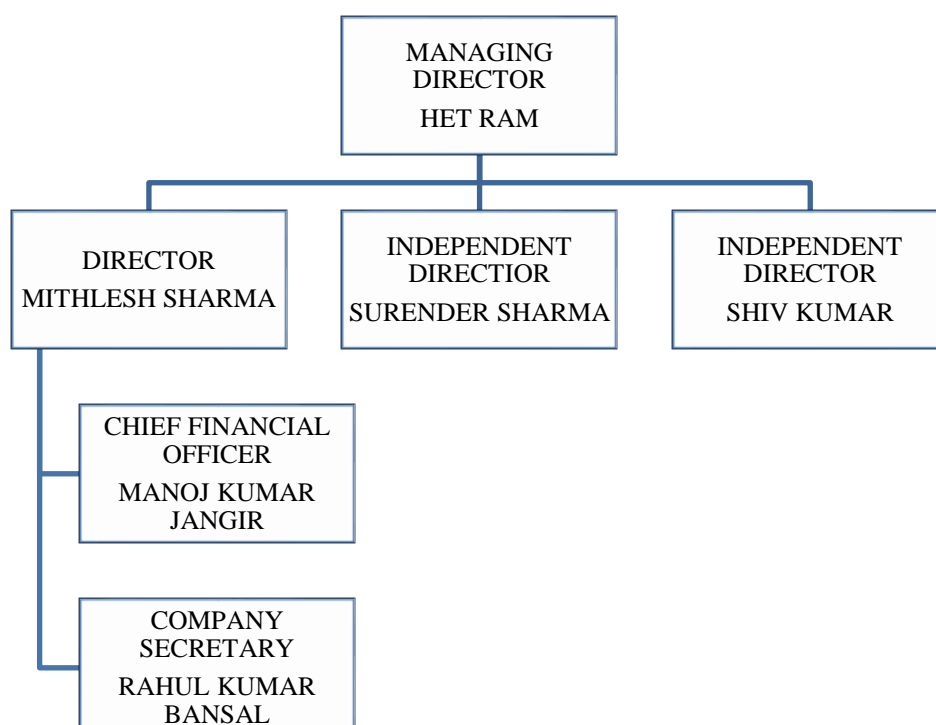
MANAGING DIRECTOR
HET RAM

DIRECTOR
MITHLESH SHARMA

INDEPENDENT DIRECTIOR
SURENDER SHARMA

INDEPENDENT DIRECTOR
SHIV KUMAR

CHIEF FINANCIAL OFFICER
MANOJ KUMAR JANGIR

COMPANY SECRETARY
RAHUL KUMAR BANSAL